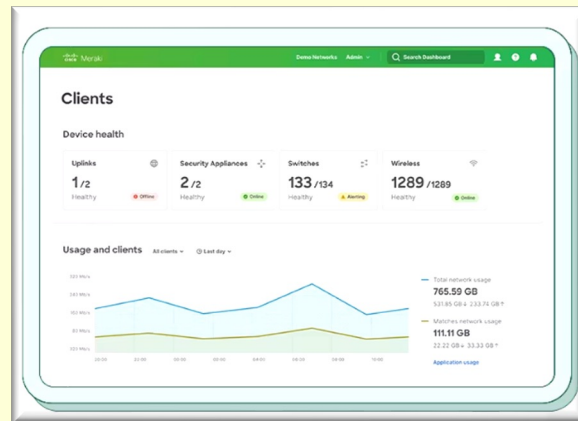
cisco Meraki

Demo Networks Admin

Search Dashboard

Clients

Device health

Uplinks
1/2
Healthy
Offline

Security Appliances
2/2
Healthy
Online

Switches
133/134
Healthy
Alerting

Wireless
1289/1289
Healthy
Online

Usage and clients All clients Last day

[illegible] Mb/s
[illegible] Mb/s
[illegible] Mb/s
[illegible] Mb/s
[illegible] Mb/s

20:00 22:00 00:00 02:00 04:00 06:00 08:00 10:00 12:00

Total network usage
765.59 GB
531.85 GB ↓ 233.74 GB ↑

Matches network usage
111.11 GB
22.22 GB ↓ 33.33 GB ↑

Application usage